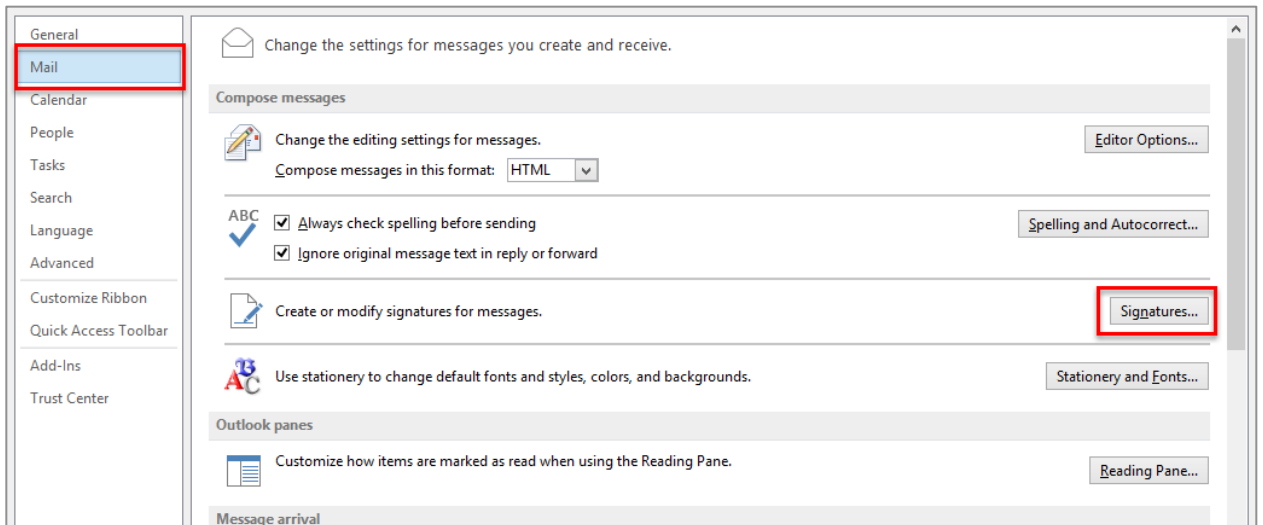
General
Mail
Calendar
People
Tasks
Search
Language
Advanced
Customize Ribbon
Quick Access Toolbar
Add-Ins
Trust Center

Change the settings for messages you create and receive.

Compose messages

Change the editing settings for messages.
Compose messages in this format: HTML
Editor Options...

ABC
Always check spelling before sending
Ignore original message text in reply or forward
Spelling and Autocorrect...

Create or modify signatures for messages.
Signatures...

Use stationery to change default fonts and styles, colors, and backgrounds.
Stationery and Fonts...

Outlook panes

Customize how items are marked as read when using the Reading Pane.
Reading Pane...

Message arrival